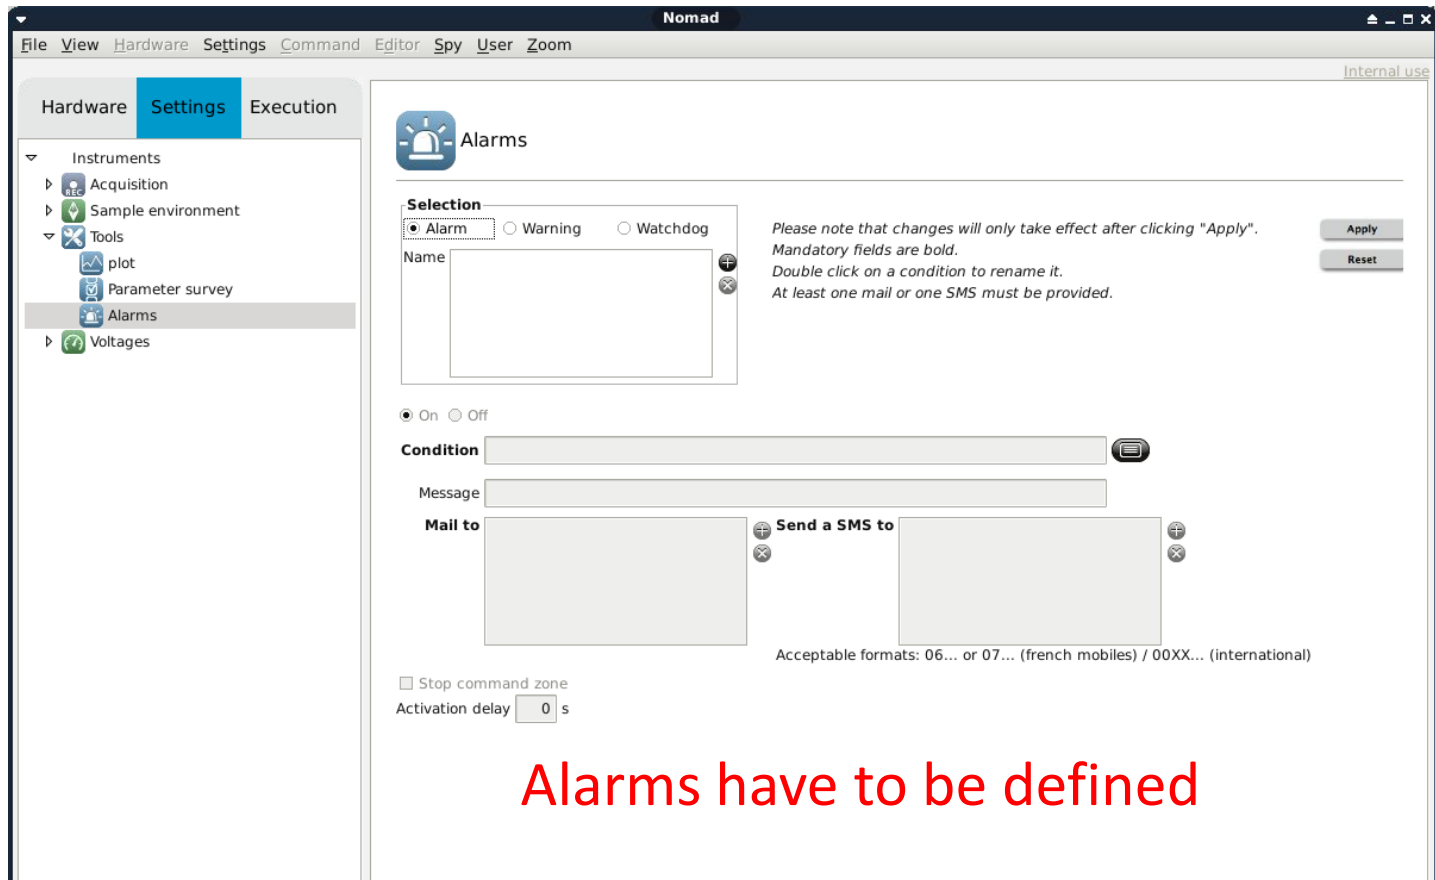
Nomad

File View Hardware Settings Command Editor Spy User Zoom

Internal use

Hardware Settings Execution

Instruments
Acquisition
Sample environment
Tools
plot
Parameter survey
Alarms
Voltages

Alarms

Selection
Alarm Warning Watchdog
Name

Please note that changes will only take effect after clicking "Apply".
Mandatory fields are bold.
Double click on a condition to rename it.
At least one mail or one SMS must be provided.

Apply
Reset

On Off

Condition

Message

Mail to

Send a SMS to

Acceptable formats: 06... or 07... (french mobiles) / 00XX... (international)

Stop command zone
Activation delay 0 s

Alarms have to be defined